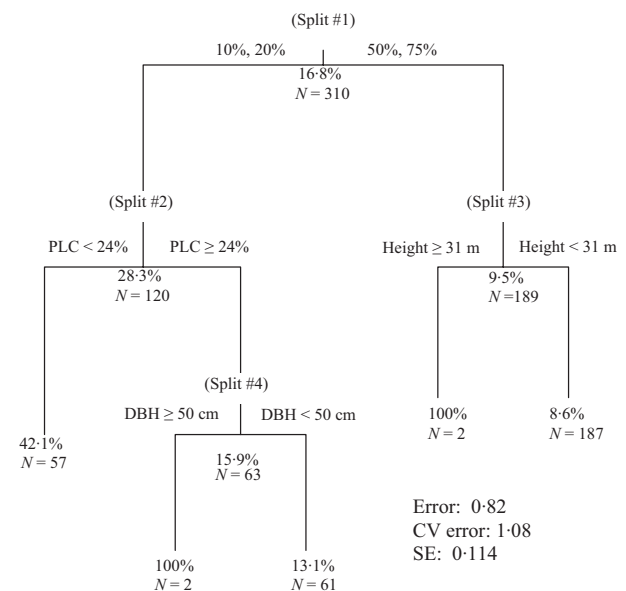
(Split #1)

10%, 20%

50%, 75%

16·8%
$N = 310$

(Split #2)

PLC < 24%

PLC ≥ 24%

28·3%
$N = 120$

(Split #3)

Height ≥ 31 m

Height < 31 m

9·5%
$N = 189$

42·1%
$N = 57$

(Split #4)

DBH ≥ 50 cm

DBH < 50 cm

15·9%
$N = 63$

100%
$N = 2$

8·6%
$N = 187$

Error: 0·82
CV error: 1·08
SE: 0·114

100%
$N = 2$

13·1%
$N = 61$